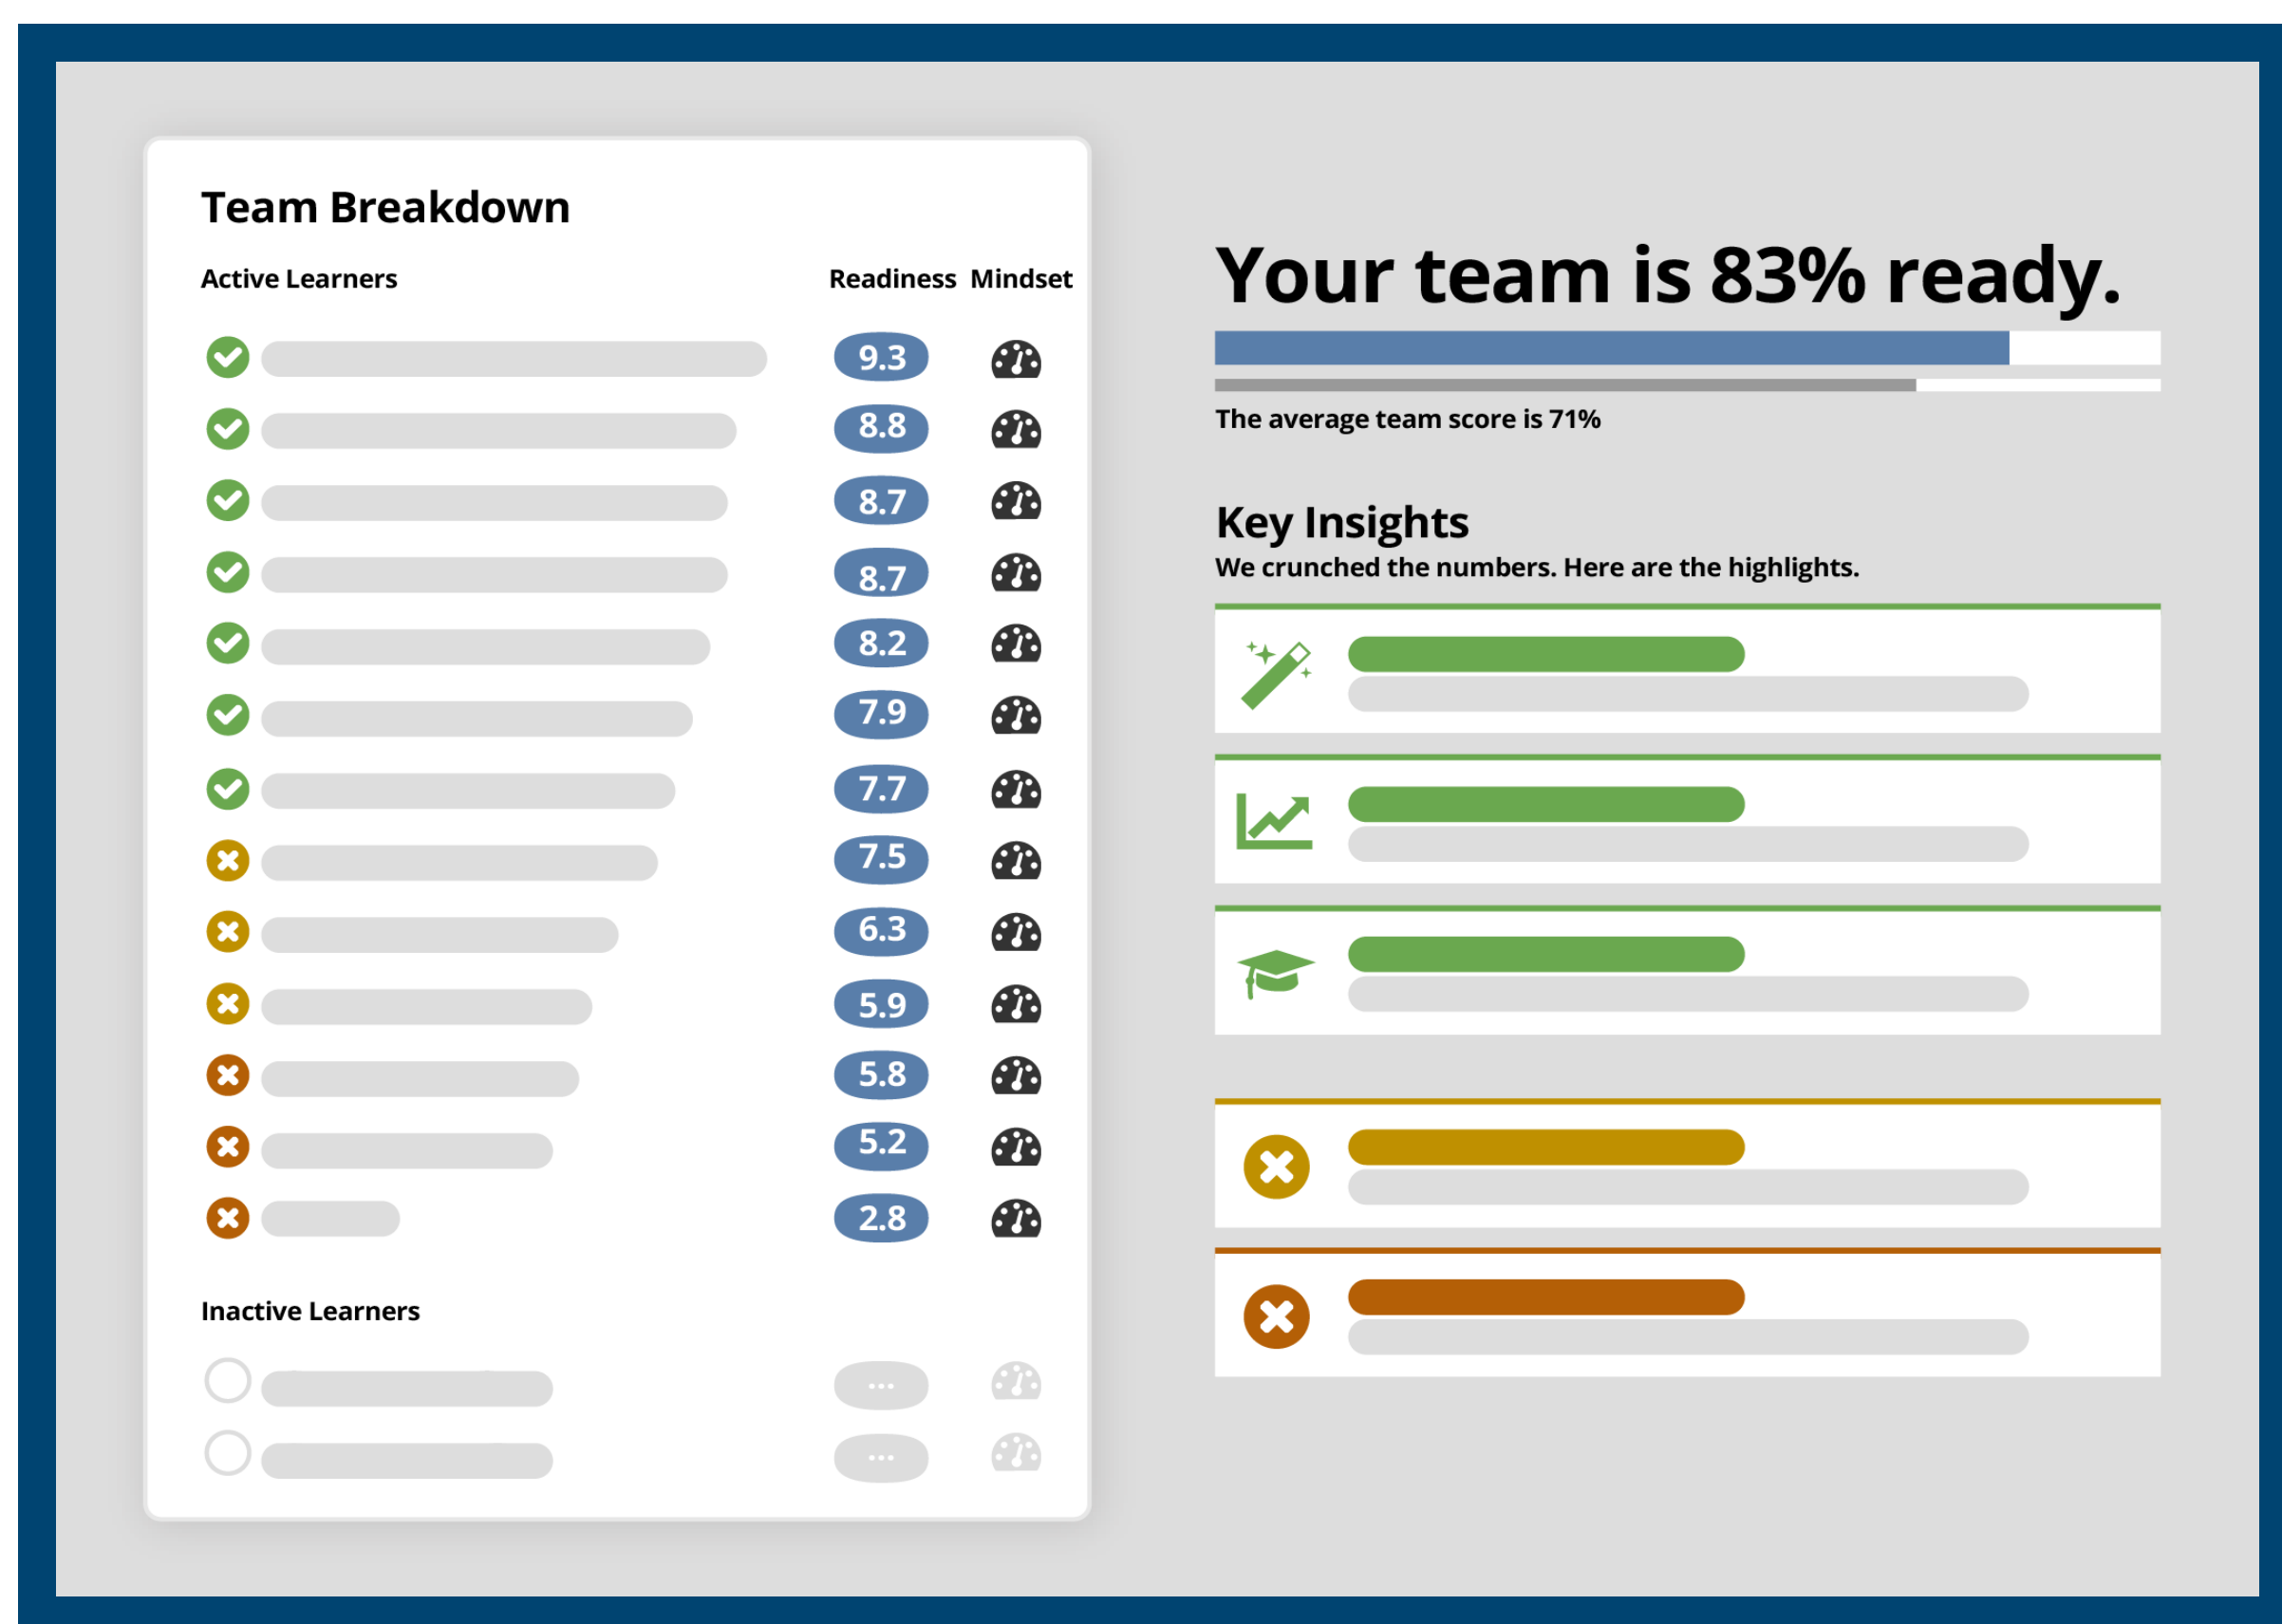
Team Breakdown

Active Learners

Readiness Mindset

9.3
8.8
8.7
8.7
8.2
7.9
7.7
7.5
6.3
5.9
5.8
5.2
2.8

Inactive Learners

...
...

Your team is 83% ready.

The average team score is 71%

Key Insights

We crunched the numbers. Here are the highlights.